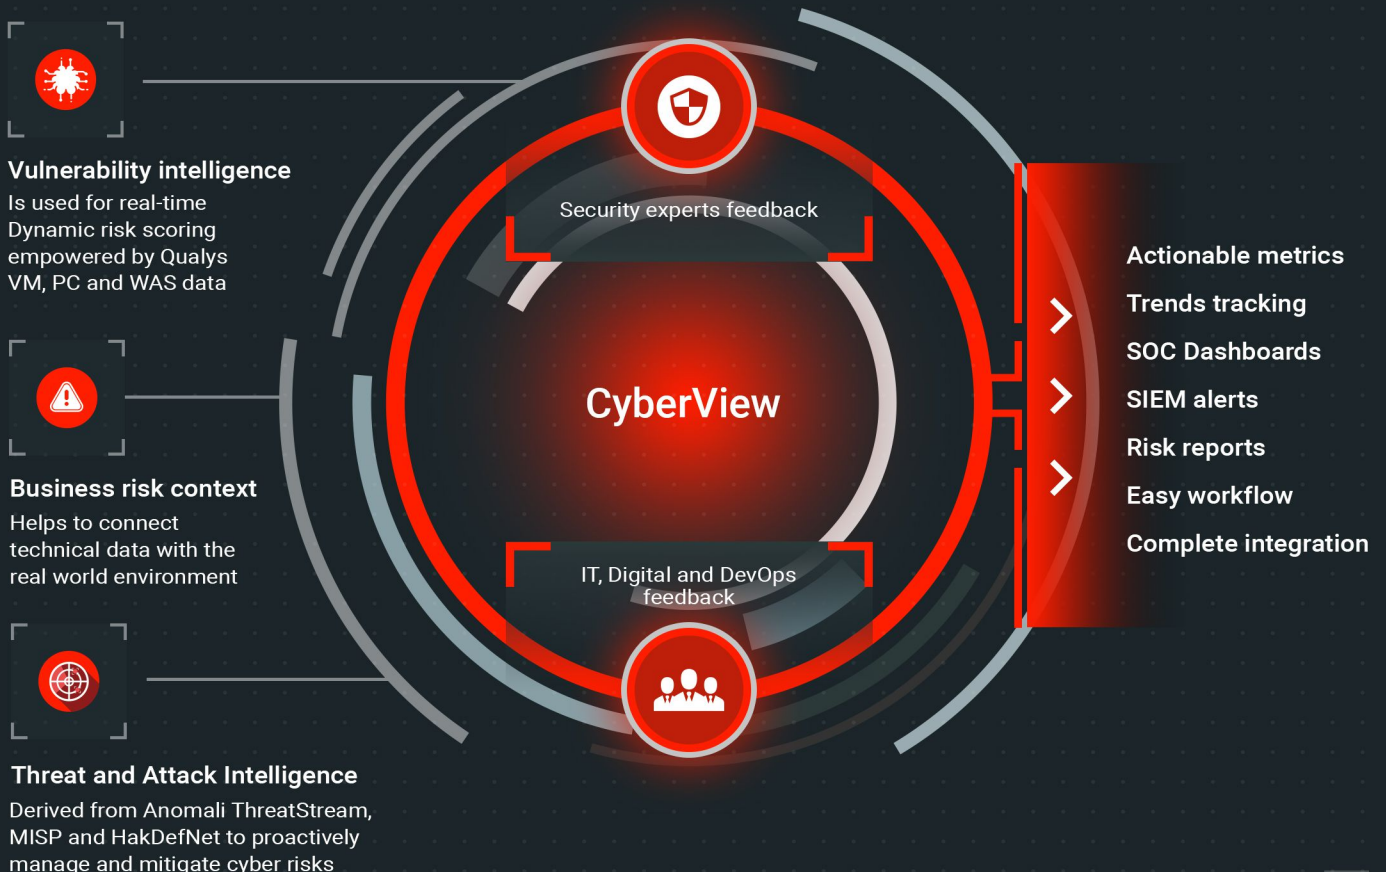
Vulnerability intelligence
Is used for real-time Dynamic risk scoring empowered by Qualys VM, PC and WAS data

Business risk context
Helps to connect technical data with the real world environment

Threat and Attack Intelligence
Derived from Anomali ThreatStream, MISP and HakDefNet to proactively manage and mitigate cyber risks

Security experts feedback

CyberView

IT, Digital and DevOps feedback

Actionable metrics
Trends tracking
SOC Dashboards
SIEM alerts
Risk reports
Easy workflow
Complete integration